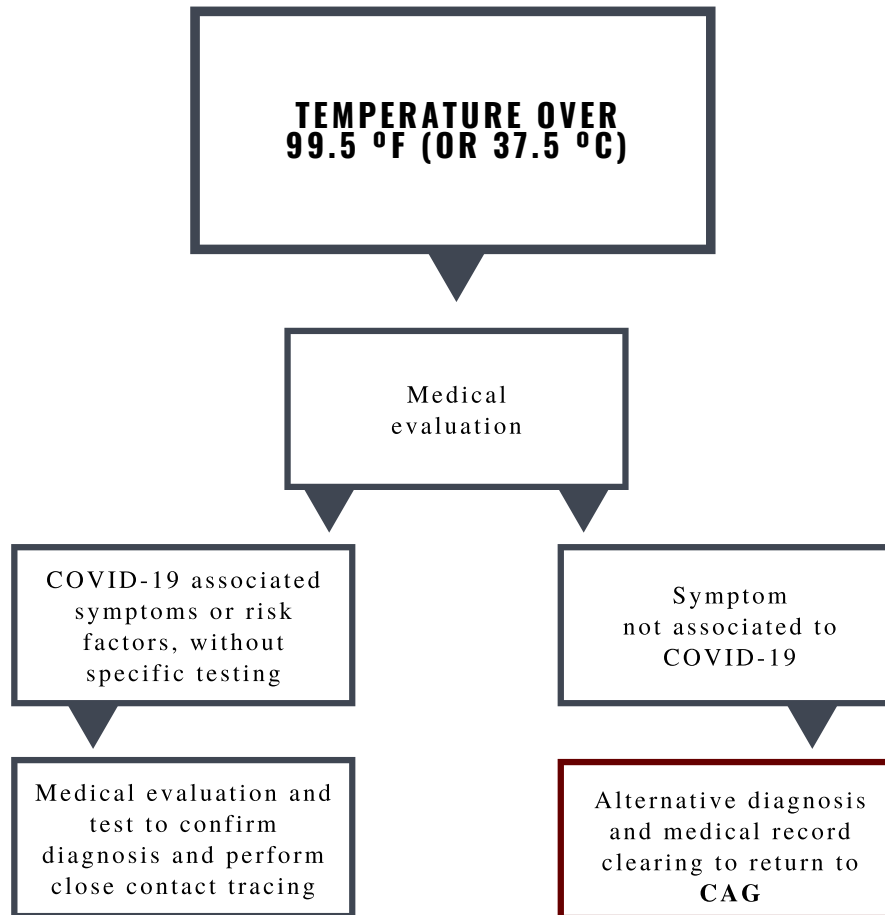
TEMPERATURE OVER 99.5 ºF (OR 37.5 ºC)

Medical evaluation

COVID-19 associated symptoms or risk factors, without specific testing

Symptom not associated to COVID-19

Medical evaluation and test to confirm diagnosis and perform close contact tracing

Alternative diagnosis and medical record clearing to return to **CAG**